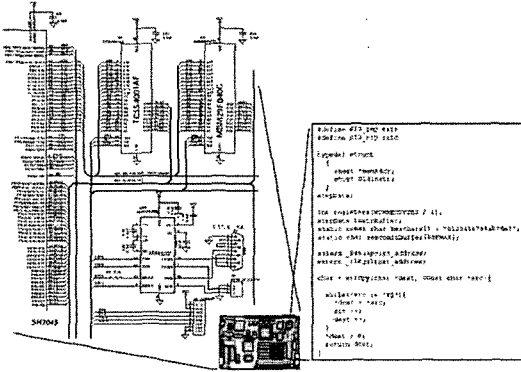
SH7045

TC55V2001AF

MBM29F800

#define RTC_reg 0x1f
#define RTC_ctl 0x1c

typedef struct
{
ushort	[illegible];
ushort	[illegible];
}
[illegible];

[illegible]

static const char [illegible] = "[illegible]";
static char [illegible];

extern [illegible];
extern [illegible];

char * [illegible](char *dest, const char *src){

while(*src != '\0'){
*dest = *src;
src ++;
dest ++;
}
*dest = 0;
return dest;
}